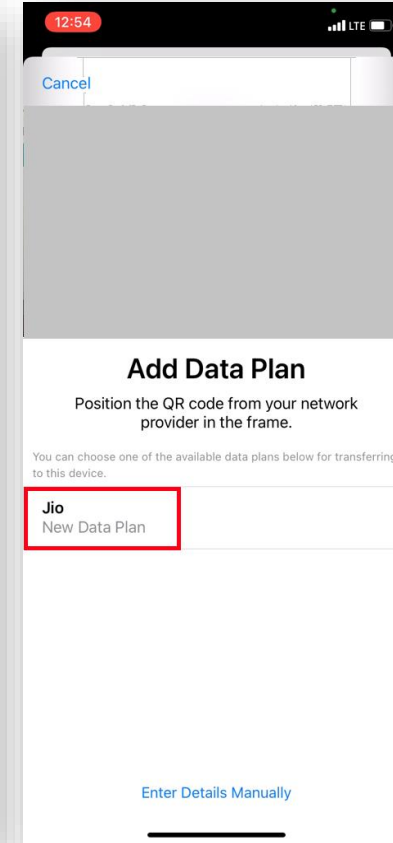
12:54

LTE

Cancel

Add Data Plan

Position the QR code from your network provider in the frame.

You can choose one of the available data plans below for transferring to this device.

Jio
New Data Plan

Enter Details Manually